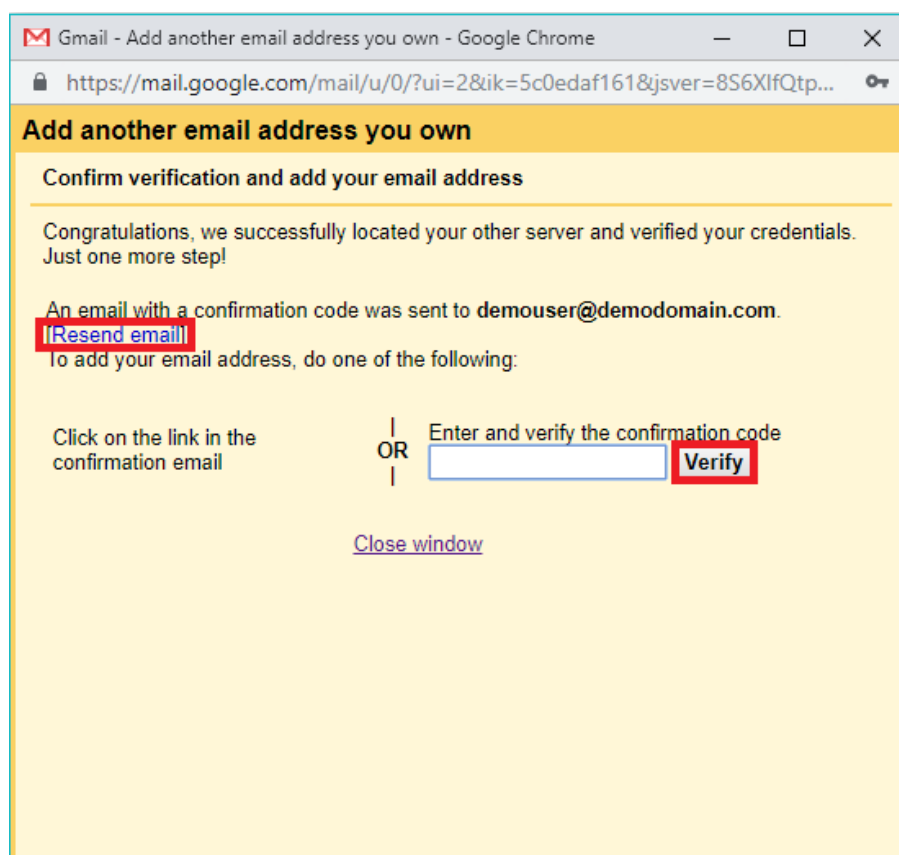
Gmail - Add another email address you own - Google Chrome

https://mail.google.com/mail/u/0/?ui=2&ik=5c0edaf161&jsver=8S6XIfQtp...

Add another email address you own

Confirm verification and add your email address

Congratulations, we successfully located your other server and verified your credentials. Just one more step!

An email with a confirmation code was sent to **demouser@demodomain.com**.
[Resend email]
To add your email address, do one of the following:

Click on the link in the confirmation email

OR

Enter and verify the confirmation code

Verify

Close window